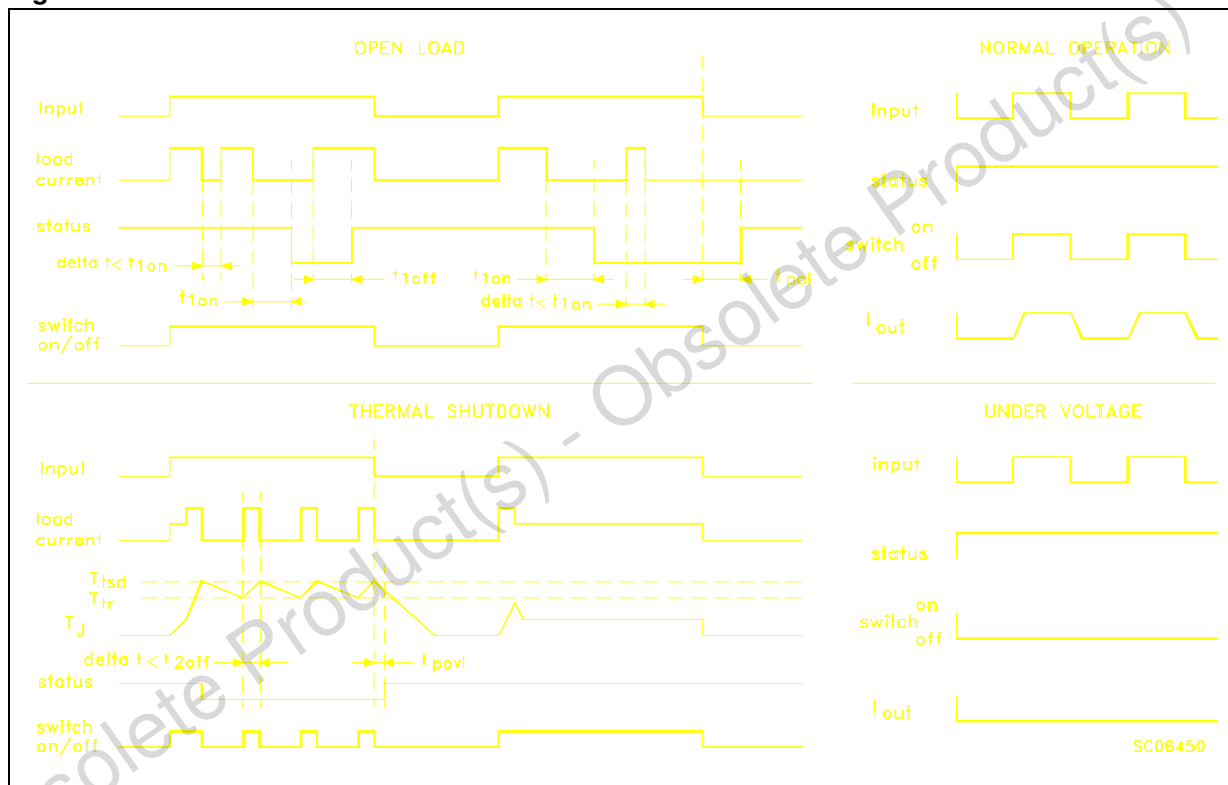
OPEN LOAD

Input

load current

status

delta $t < t_{1on}$

$t_{1on}$

$t_{1off}$

$t_{1on}$

delta $t < t_{1on}$

$t_{pol}$

switch on/off

NORMAL OPERATION

Input

status

switch on off

$I_{out}$

THERMAL SHUTDOWN

Input

load current

$T_{tsd}$

$T_{tr}$

$T_J$

delta $t < t_{2off}$

$t_{povl}$

status

switch on/off

UNDER VOLTAGE

input

status

switch on off

$I_{out}$

SC06450

Obsolete Product(s) - Obsolete Product(s)